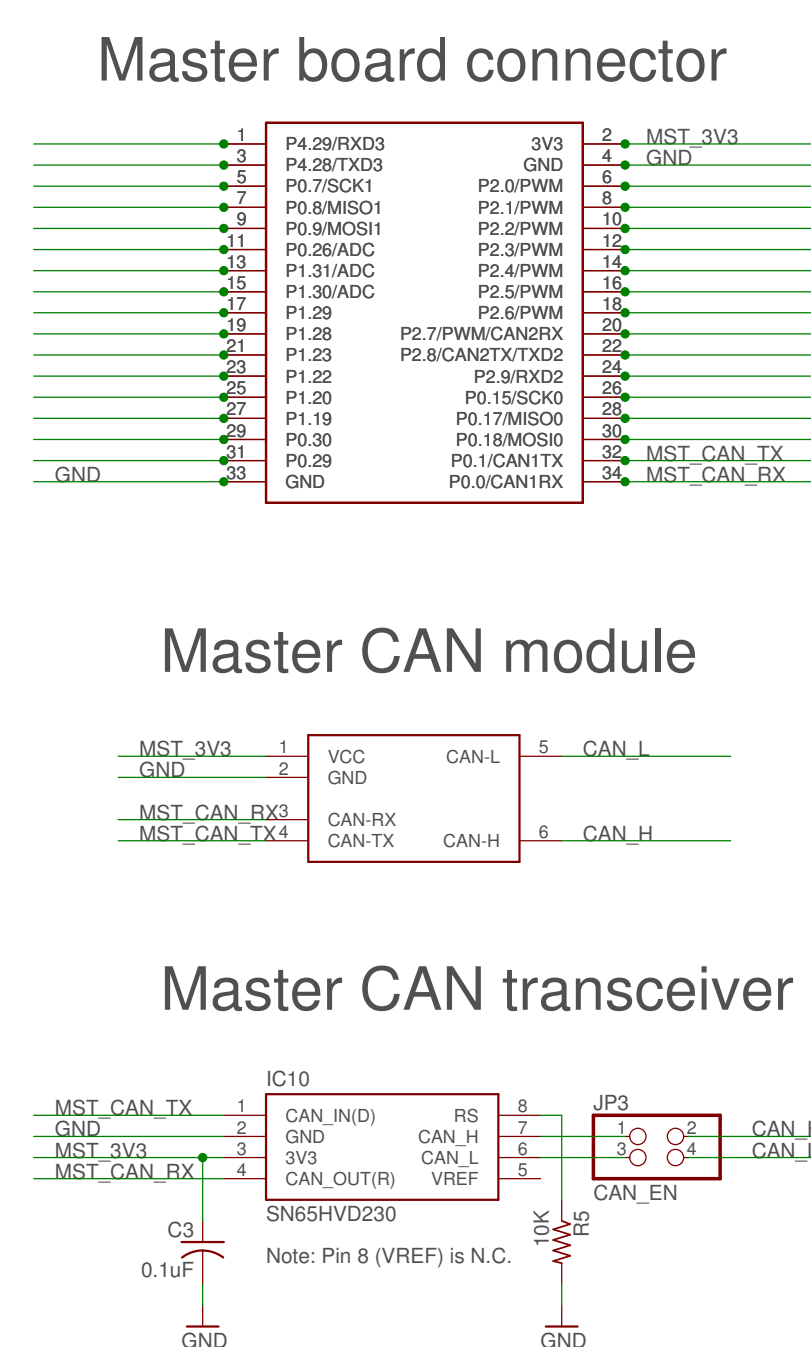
Master board connector

1 P4.29/RXD3
3 P4.28/TXD3
5 P0.7/SCK1
7 P0.8/MISO1
9 P0.9/MOSI1
11 P0.26/ADC
13 P1.31/ADC
15 P1.30/ADC
17 P1.29
19 P1.28
21 P1.23
23 P1.22
25 P1.20
27 P1.19
29 P0.30
31 P0.29
GND 33 GND

3V3 2 MST_3V3
GND 4 GND
P2.0/PWM 6
P2.1/PWM 8
P2.2/PWM 10
P2.3/PWM 12
P2.4/PWM 14
P2.5/PWM 16
P2.6/PWM 18
P2.7/PWM/CAN2RX 20
P2.8/CAN2TX/TXD2 22
P2.9/RXD2 24
P0.15/SCK0 26
P0.17/MISO0 28
P0.18/MOSI0 30
P0.1/CAN1TX 32 MST_CAN_TX
P0.0/CAN1RX 34 MST_CAN_RX

Master CAN module

MST_3V3 1 VCC
GND 2 GND
MST_CAN_RX 3 CAN-RX
MST_CAN_TX 4 CAN-TX
CAN-L 5 CAN_L
CAN-H 6 CAN_H

Master CAN transceiver

IC10
MST_CAN_TX 1 CAN_IN(D)
GND 2 GND
MST_3V3 3 3V3
MST_CAN_RX 4 CAN_OUT(R)
RS 8
CAN_H 7
CAN_L 6
VREF 5
SN65HVD230
Note: Pin 8 (VREF) is N.C.
C3
0.1uF
GND
JP3
1 2
3 4
CAN_EN
CAN_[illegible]
CAN_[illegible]
10K R5
GND